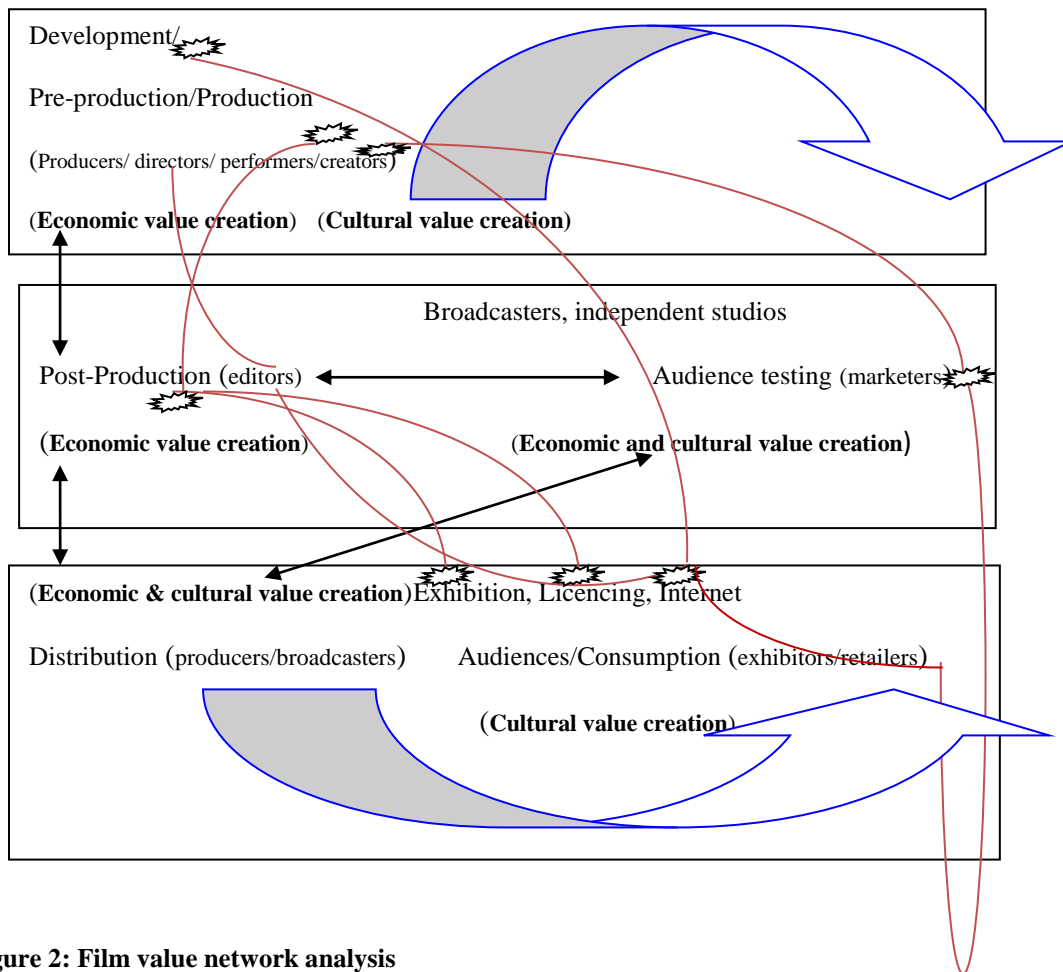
Development/

Pre-production/Production

(Producers/ directors/ performers/creators)

(Economic value creation) (Cultural value creation)

Broadcasters, independent studios

Post-Production (editors)

Audience testing (marketers)

(Economic value creation)

(Economic and cultural value creation)

(Economic & cultural value creation) Exhibition, Licencing, Internet

Distribution (producers/broadcasters)

Audiences/Consumption (exhibitors/retailers)

(Cultural value creation)

gure 2: Film value network analysis